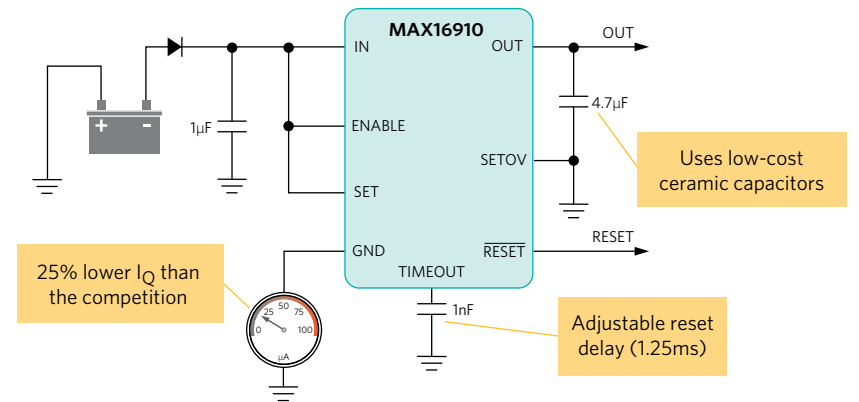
MAX16910

IN

OUT

OUT

ENABLE

SETOV

SET

GND

$\overline{RESET}$

RESET

TIMEOUT

1μF

4.7μF

1nF

+

-

Uses low-cost ceramic capacitors

25% lower $I_Q$ than the competition

0

25

50

75

100

μA

Adjustable reset delay (1.25ms)